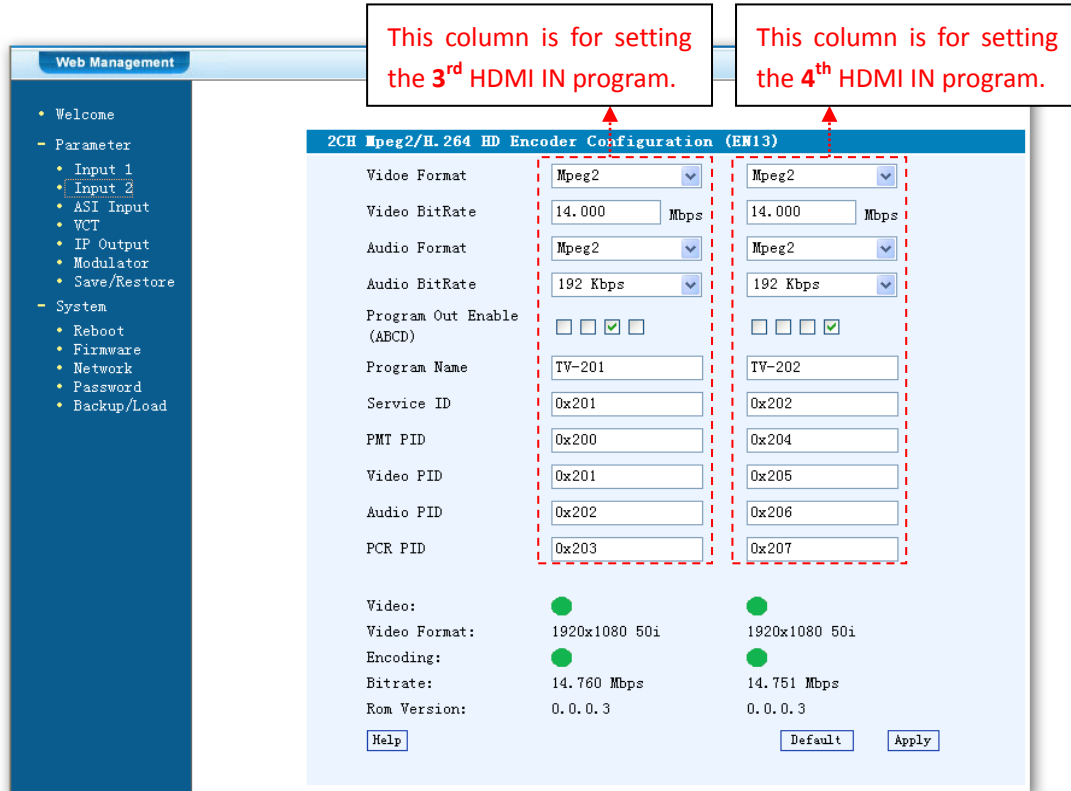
This column is for setting the 3$^{rd}$ HDMI IN program.

This column is for setting the 4$^{th}$ HDMI IN program.

Web Management

• Welcome
- Parameter
• Input 1
• Input 2
• ASI Input
• VCT
• IP Output
• Modulator
• Save/Restore
- System
• Reboot
• Firmware
• Network
• Password
• Backup/Load

2CH Mpeg2/H.264 HD Encoder Configuration (EN13)

| | | |
|---|---|---|
| Vidoe Format | Mpeg2 | Mpeg2 |
| Video BitRate | 14.000 Mbps | 14.000 Mbps |
| Audio Format | Mpeg2 | Mpeg2 |
| Audio BitRate | 192 Kbps | 192 Kbps |
| Program Out Enable (ABCD) | | |
| Program Name | TV-201 | TV-202 |
| Service ID | 0x201 | 0x202 |
| PMT PID | 0x200 | 0x204 |
| Video PID | 0x201 | 0x205 |
| Audio PID | 0x202 | 0x206 |
| PCR PID | 0x203 | 0x207 |
| Video: | | |
| Video Format: | 1920x1080 50i | 1920x1080 50i |
| Encoding: | | |
| Bitrate: | 14.760 Mbps | 14.751 Mbps |
| Rom Version: | 0.0.0.3 | 0.0.0.3 |

Help
Default
Apply